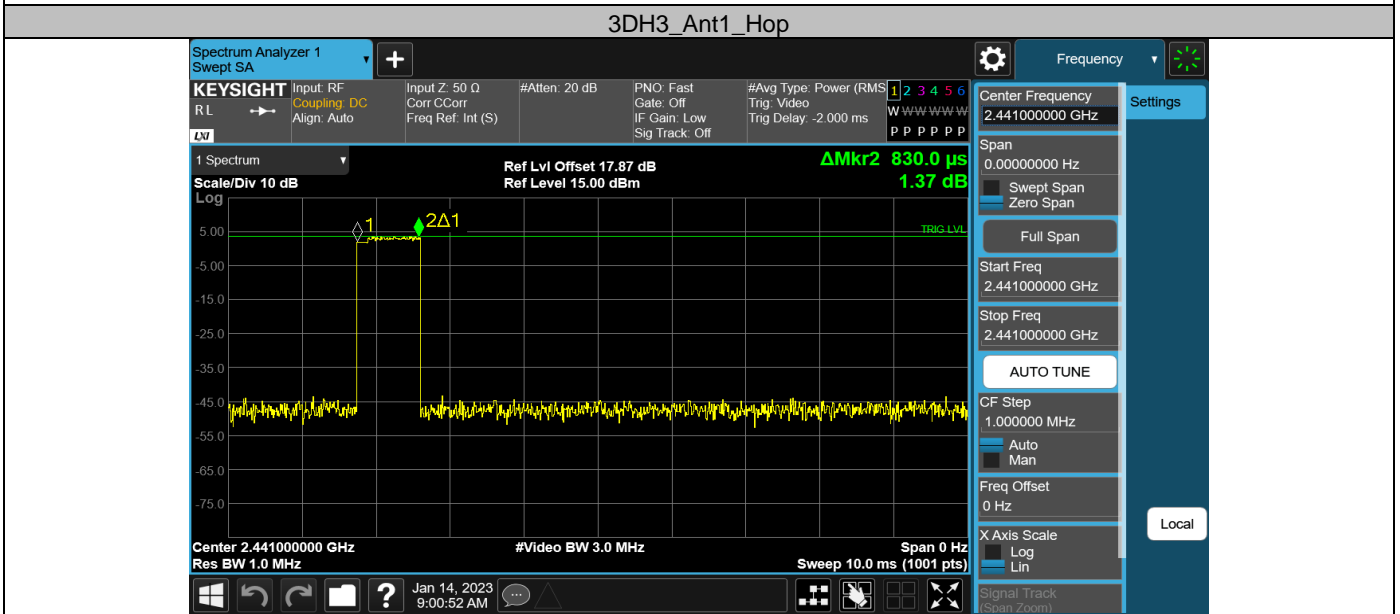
3DH3_Ant1_Hop

Spectrum Analyzer 1
Swept SA

Frequency

KEYSIGHT
RL
LXI
Input: RF
Coupling: DC
Align: Auto
Input Z: 50 Ω
Corr CCorr
Freq Ref: Int (S)
#Atten: 20 dB
PNO: Fast
Gate: Off
IF Gain: Low
Sig Track: Off
#Avg Type: Power (RMS)
Trig: Video
Trig Delay: -2.000 ms
1 2 3 4 5 6
W W W W W W
P P P P P P

1 Spectrum
Scale/Div 10 dB
Log
Ref Lvl Offset 17.87 dB
Ref Level 15.00 dBm
ΔMkr2 830.0 μs
1.37 dB

5.00
-5.00
-15.0
-25.0
-35.0
-45.0
-55.0
-65.0
-75.0
1
2Δ1
TRIG LVL

Center 2.441000000 GHz
Res BW 1.0 MHz
#Video BW 3.0 MHz
Span 0 Hz
Sweep 10.0 ms (1001 pts)

Center Frequency
2.441000000 GHz
Settings
Span
0.00000000 Hz
Swept Span
Zero Span
Full Span
Start Freq
2.441000000 GHz
Stop Freq
2.441000000 GHz
AUTO TUNE
CF Step
1.000000 MHz
Auto
Man
Freq Offset
0 Hz
X Axis Scale
Log
Lin
Signal Track
(Span Zoom)
Local

Jan 14, 2023
9:00:52 AM